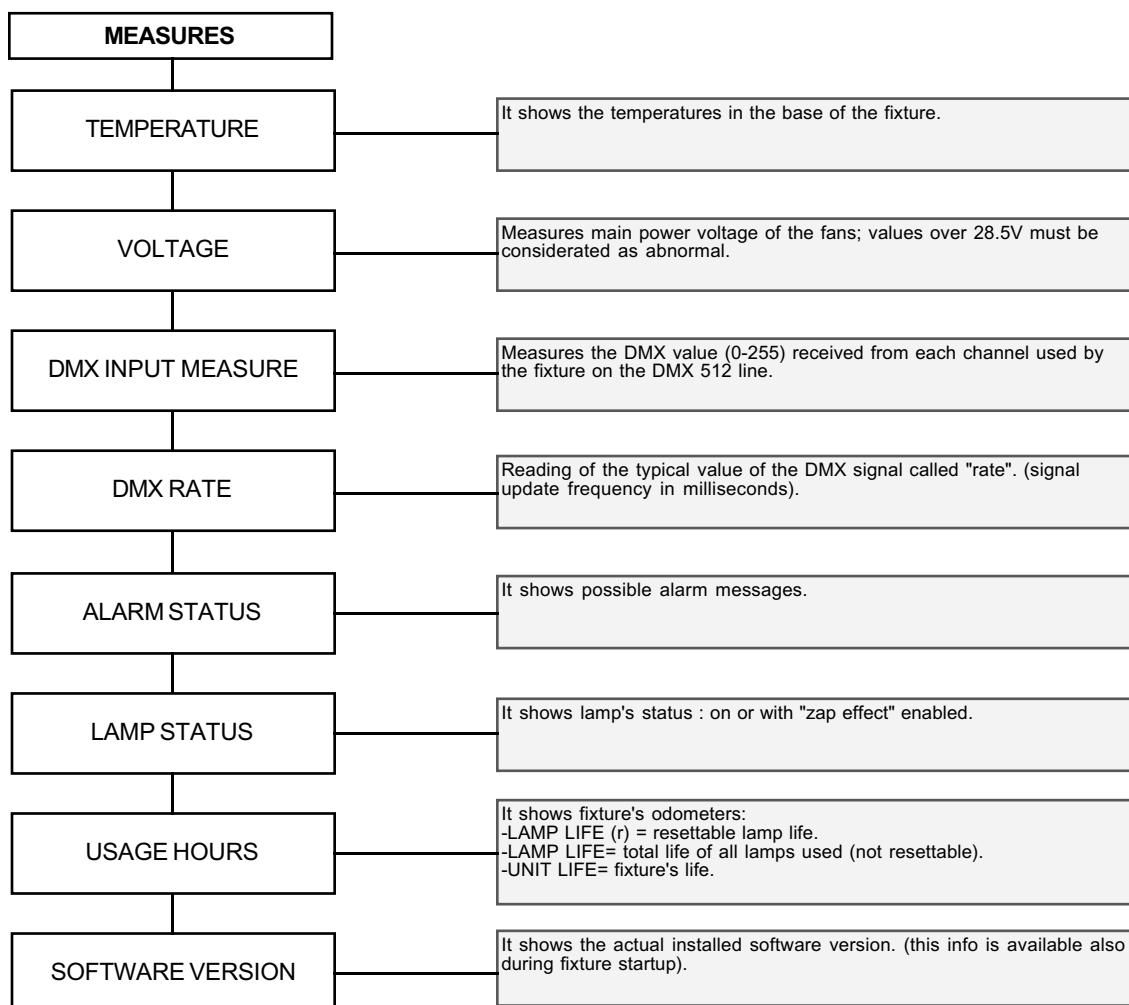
MEASURES

TEMPERATURE

It shows the temperatures in the base of the fixture.

VOLTAGE

Measures main power voltage of the fans; values over 28.5V must be consid­erated as abnormal.

DMX INPUT MEASURE

Measures the DMX value (0-255) received from each channel used by the fixture on the DMX 512 line.

DMX RATE

Reading of the typical value of the DMX signal called "rate". (signal update frequency in milliseconds).

ALARM STATUS

It shows possible alarm messages.

LAMP STATUS

It shows lamp's status : on or with "zap effect" enabled.

USAGE HOURS

It shows fixture's odometers:
-LAMP LIFE (r) = resettable lamp life.
-LAMP LIFE= total life of all lamps used (not resettable).
-UNIT LIFE= fixture's life.

SOFTWARE VERSION

It shows the actual installed software version. (this info is available also during fixture startup).